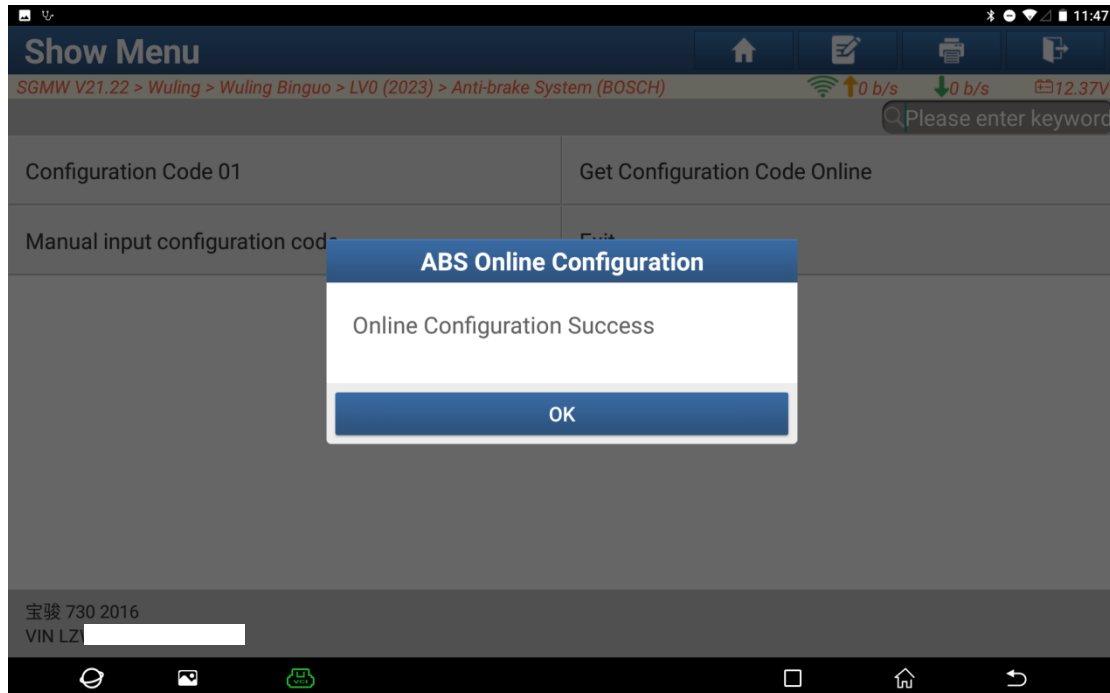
11:47

Show Menu

SGMW V21.22 > Wuling > Wuling Binguo > LV0 (2023) > Anti-brake System (BOSCH)

0 b/s 0 b/s 12.37V

Please enter keyword

Configuration Code 01

Get Configuration Code Online

Manual input configuration cod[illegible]

Exit

ABS Online Configuration

Online Configuration Success

OK

宝骏 730 2016
VIN LZ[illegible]

VCI